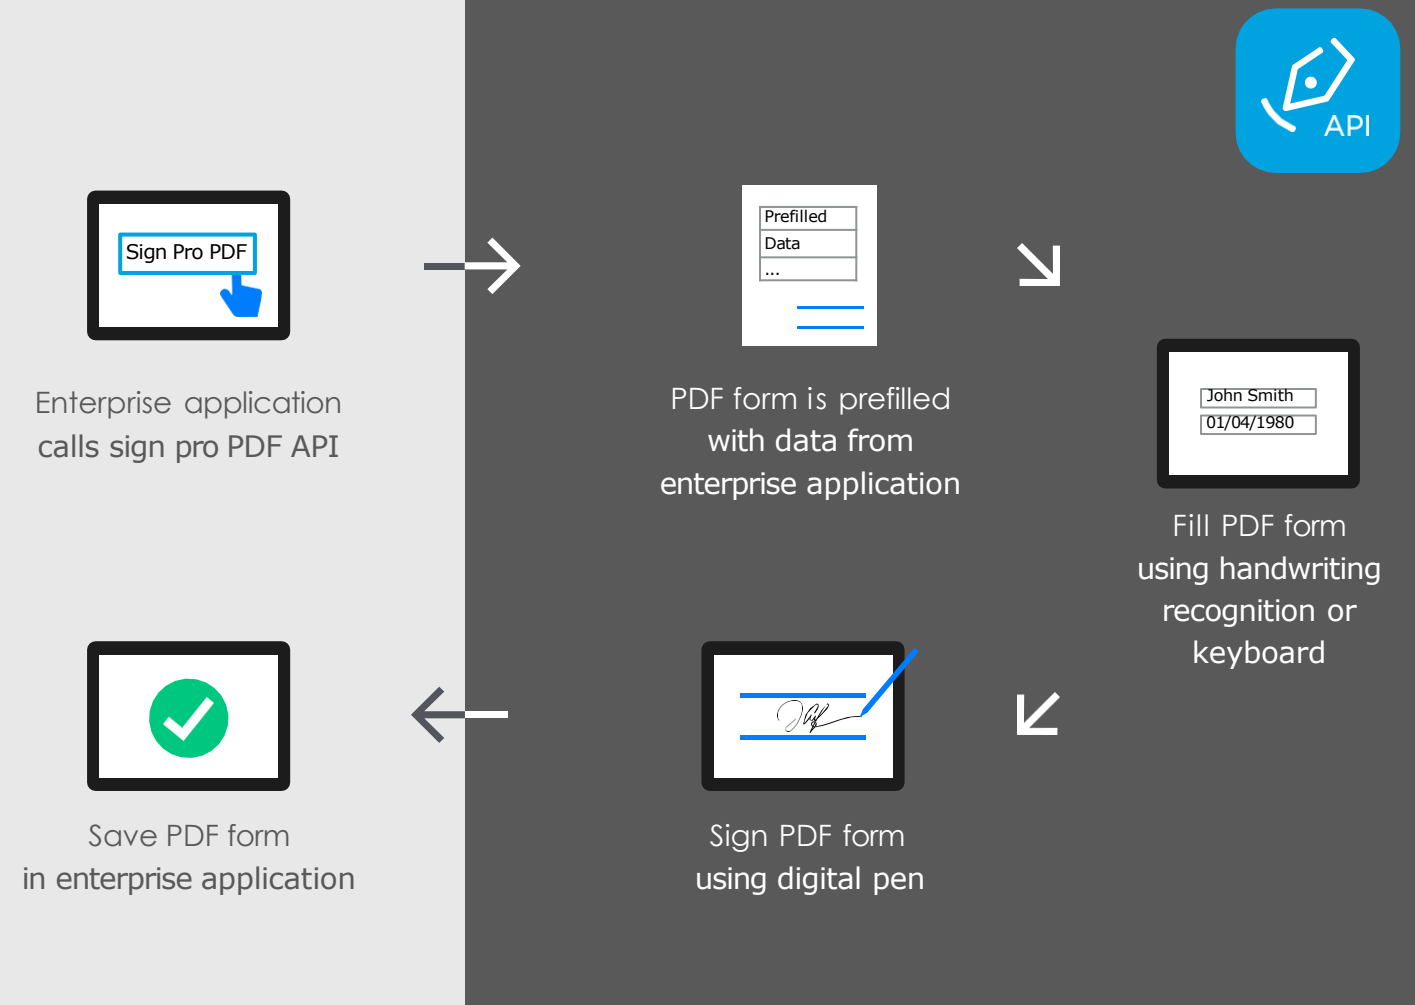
API

Sign Pro PDF

Enterprise application calls sign pro PDF API

Prefilled
Data
...

PDF form is prefilled with data from enterprise application

John Smith
01/04/1980

Fill PDF form using handwriting recognition or keyboard

Sign PDF form using digital pen

Save PDF form in enterprise application